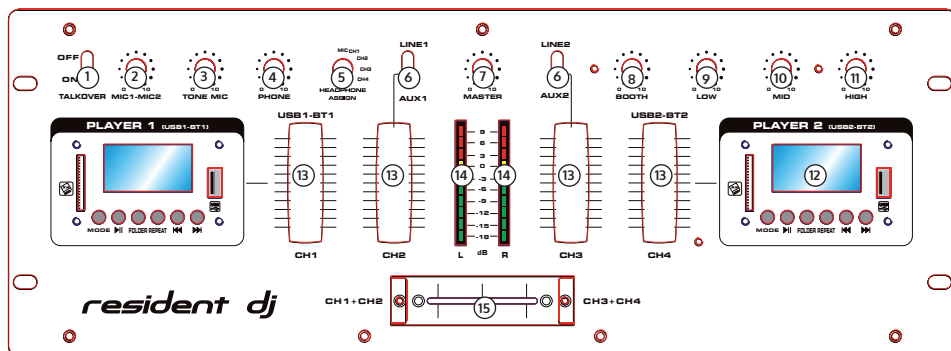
OFF
ON
1
TALKOVER
2
0 10
MIC1-MIC2
3
0 10
TONE MIC
4
0 10
PHONE
MIC CH1
CH2
CH3
CH4
5
HEADPHONE ASSIGN
LINE1
6
AUX1
7
0 10
MASTER
LINE2
6
AUX2
8
0 10
BOOTH
9
0 10
LOW
10
0 10
MID
11
0 10
HIGH

PLAYER 1 (USB1-BT1)
MODE ▶II FOLDER REPEAT ⏮ ⏭
USB1-BT1
13
CH1
13
CH2
9
6
3
0
-3
-6
-9
-12
-15
-18
14 14
L dB R
13
CH3
USB2-BT2
13
CH4
PLAYER 2 (USB2-BT2)
12
MODE ▶II FOLDER REPEAT ⏮ ⏭

resident dj
CH1+CH2
15
CH3+CH4